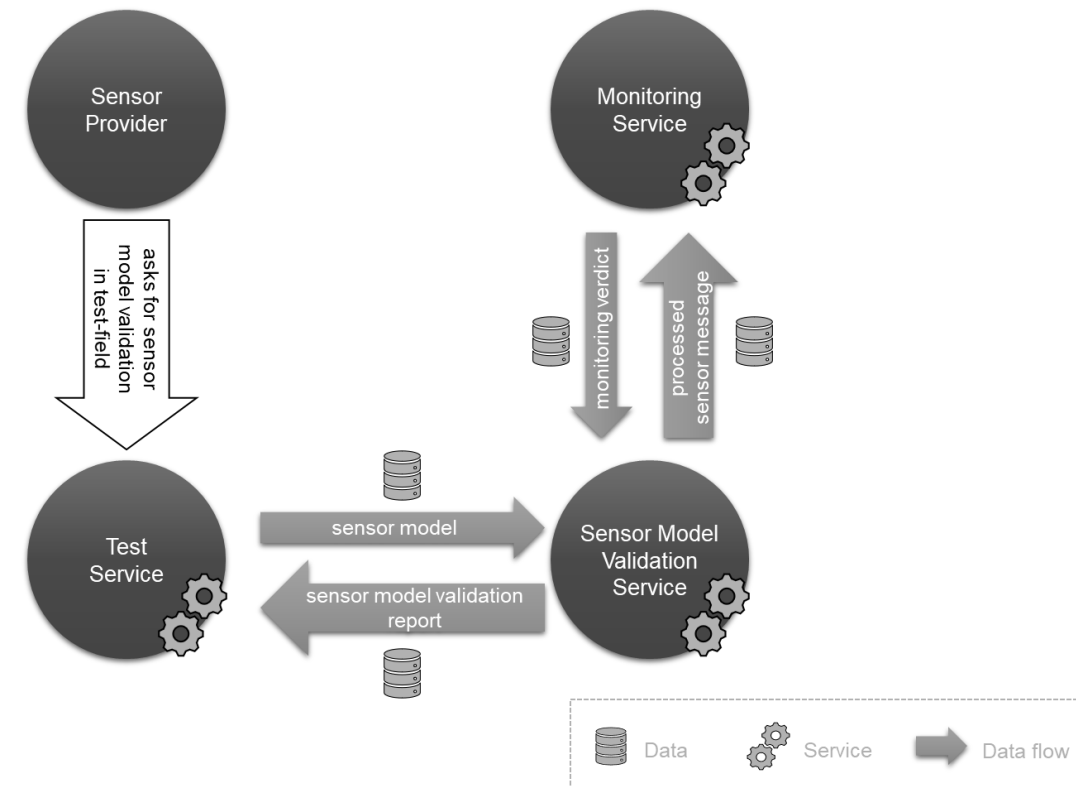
Sensor Provider

Monitoring Service

asks for sensor model validation in test-field

monitoring verdict

processed sensor message

Test Service

sensor model

sensor model validation report

Sensor Model Validation Service

Data

Service

Data flow